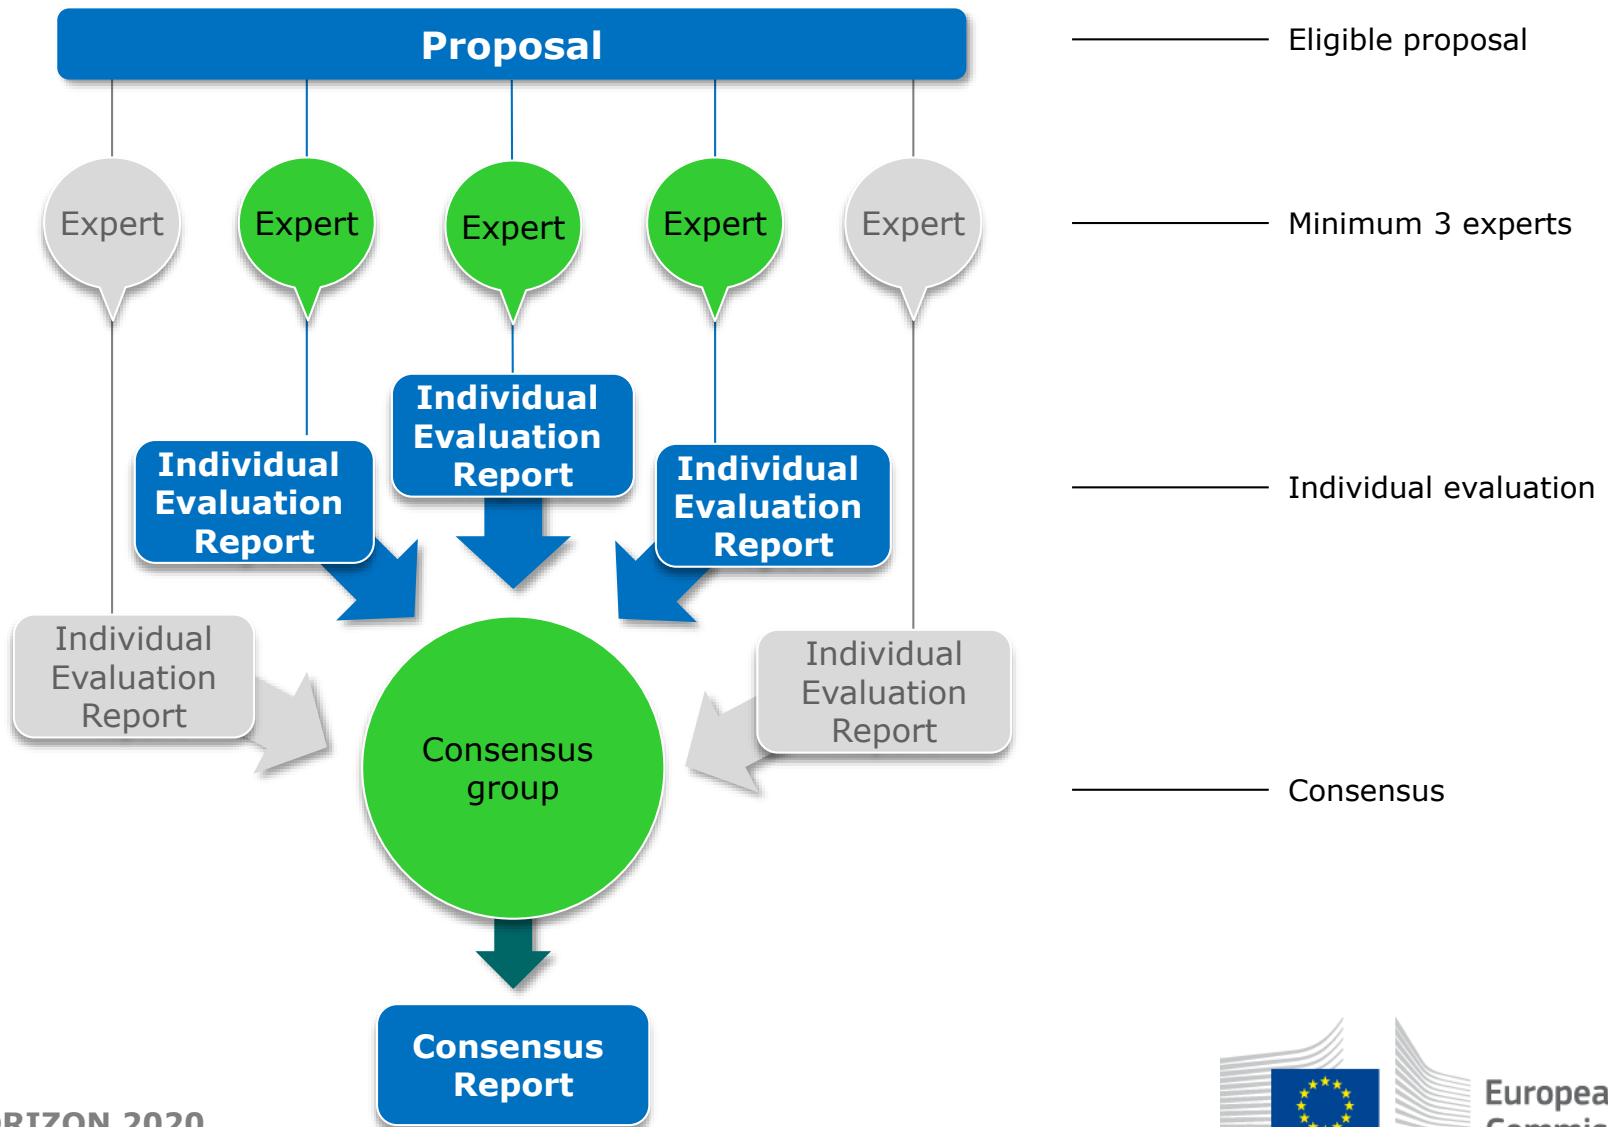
Proposal

Eligible proposal

Expert

Expert

Expert

Expert

Expert

Minimum 3 experts

Individual Evaluation Report

Individual Evaluation Report

Individual Evaluation Report

Individual evaluation

Individual Evaluation Report

Individual Evaluation Report

Consensus group

Consensus

Consensus Report

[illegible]RIZON 2020

Europea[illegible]
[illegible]